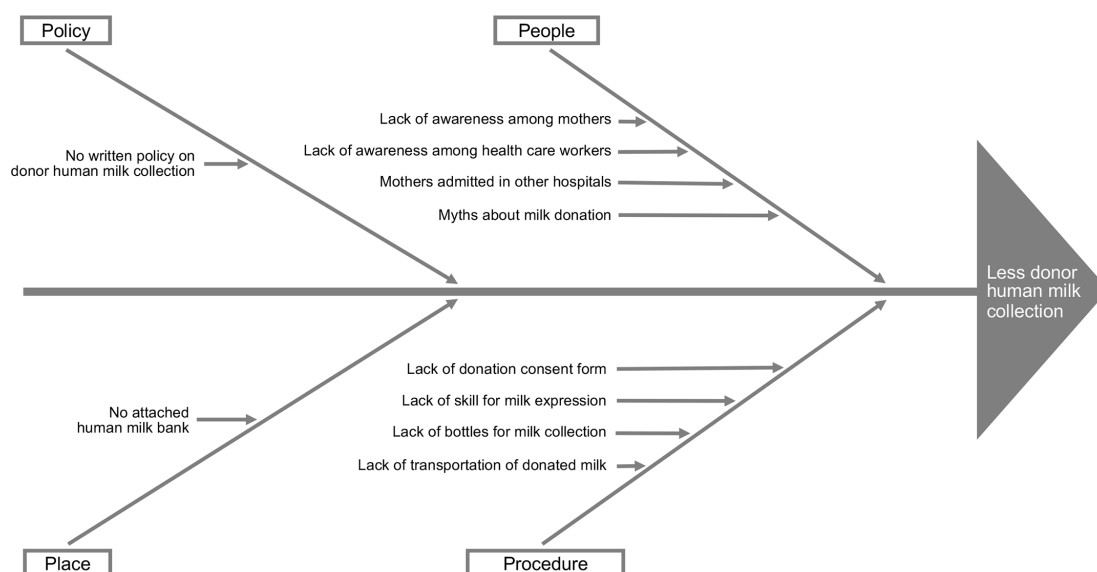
Policy

People

No written policy on donor human milk collection

Lack of awareness among mothers

Lack of awareness among health care workers

Mothers admitted in other hospitals

Myths about milk donation

Less donor human milk collection

No attached human milk bank

Lack of donation consent form

Lack of skill for milk expression

Lack of bottles for milk collection

Lack of transportation of donated milk

Place

Procedure